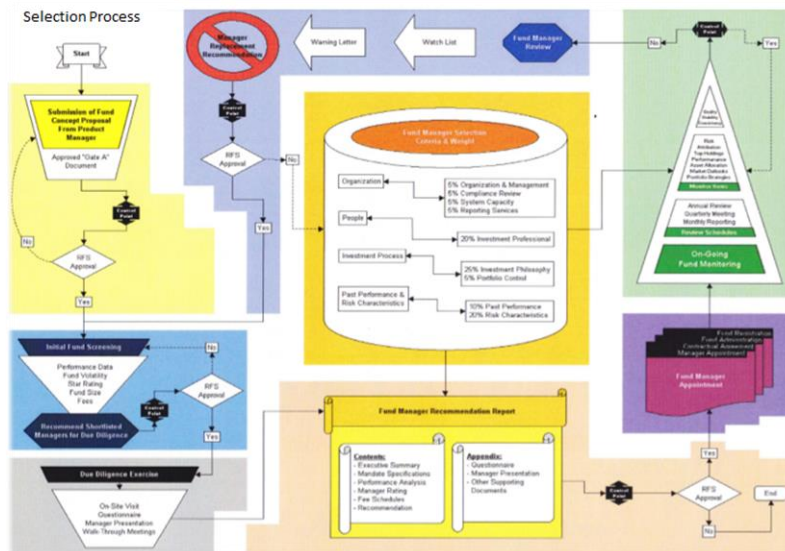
Selection Process

Start

Submission of Fund Concept Proposal From Product Manager

Approved "Gate A" Document

Control Point

No

RFS Approval

Yes

Manager Replacement Recommendation

Warning Letter

Watch List

Fund Manager Review

Control Point

RFS Approval

No

Yes

Fund Manager Selection Criteria & Weight

Organization

5% Organization & Management
5% Compliance Review
5% System Capacity
5% Reporting Services

People

20% Investment Professional

Investment Process

25% Investment Philosophy
5% Portfolio Control

Past Performance & Risk Characteristics

10% Past Performance
20% Risk Characteristics

No

Control Point

Yes

Quality
Stability
Consistency

Risk
Attribution
Top Holdings
Performance
Asset Allocation
Market Outlooks
Portfolio Strategies

Monitor Items

Annual Review
Quarterly Meeting
Monthly Reporting

Review Schedules

On-Going Fund Monitoring

Initial Fund Screening

Performance Data
Fund Volatility
Star Rating
Fund Size
Fees

No

RFS Approval

Control Point

Recommend Shortlisted Managers for Due Diligence

Yes

Fund Registration
Fund Administration
Contractual Agreement
Manager Appointment

Fund Manager Appointment

Fund Manager Recommendation Report

Contents:
- Executive Summary
- Mandate Specifications
- Performance Analysis
- Manager Rating
- Fee Schedules
- Recommendation

Appendix:
- Questionnaire
- Manager Presentation
- Other Supporting Documents

Due Diligence Exercise

On Site Visit
Questionnaire
Manager Presentation
Walk-Through Meetings

Control Point

Yes

RFS Approval

End

No